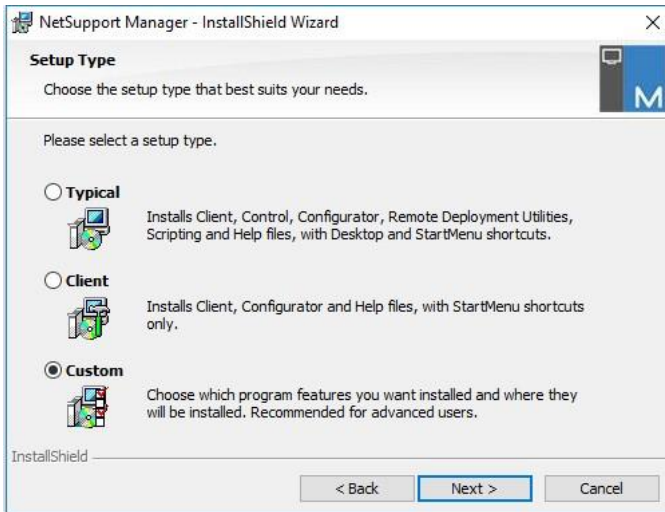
NetSupport Manager - InstallShield Wizard

×

Setup Type

Choose the setup type that best suits your needs.

M

Please select a setup type.

Typical

Installs Client, Control, Configurator, Remote Deployment Utilities, Scripting and Help files, with Desktop and StartMenu shortcuts.

Client

Installs Client, Configurator and Help files, with StartMenu shortcuts only.

Custom

Choose which program features you want installed and where they will be installed. Recommended for advanced users.

InstallShield

< Back

Next >

Cancel